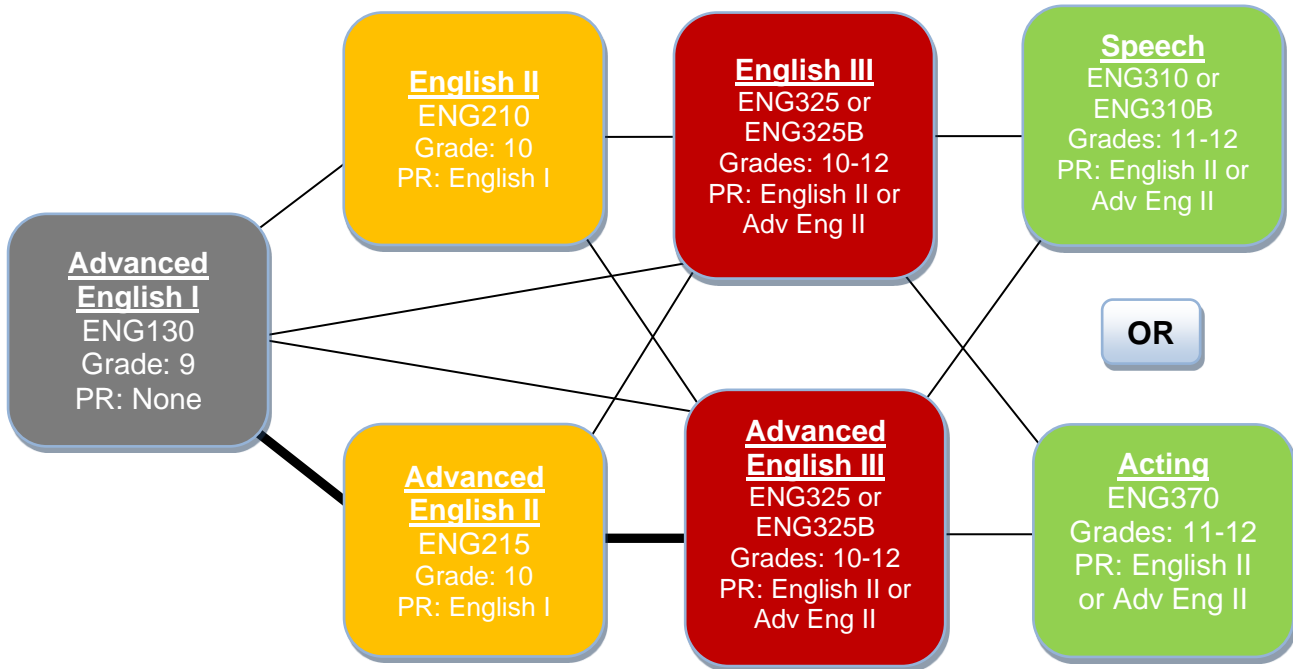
Advanced English I
ENG130
Grade: 9
PR: None

English II
ENG210
Grade: 10
PR: English I

Advanced English II
ENG215
Grade: 10
PR: English I

English III
ENG325 or ENG325B
Grades: 10-12
PR: English II or Adv Eng II

Advanced English III
ENG325 or ENG325B
Grades: 10-12
PR: English II or Adv Eng II

Speech
ENG310 or ENG310B
Grades: 11-12
PR: English II or Adv Eng II

OR

Acting
ENG370
Grades: 11-12
PR: English II or Adv Eng II